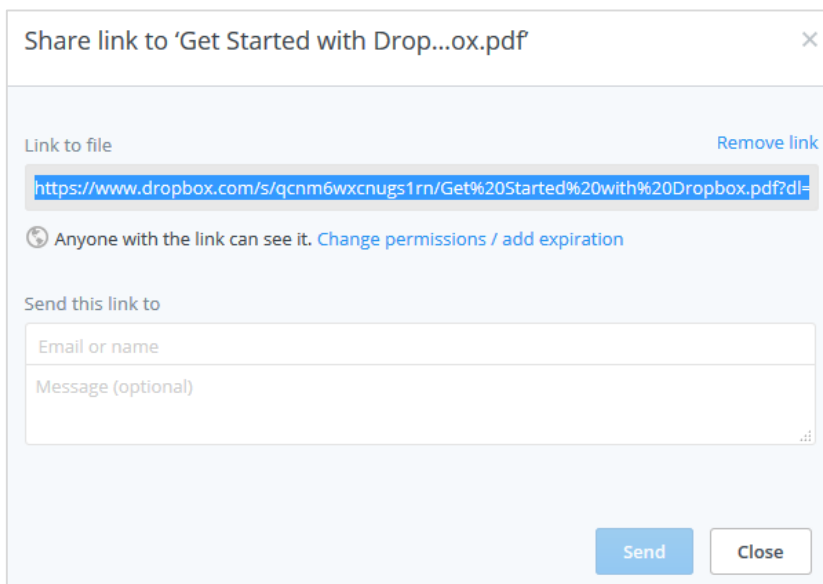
Share link to 'Get Started with Drop...ox.pdf'

×

Link to file

Remove link

https://www.dropbox.com/s/qcnm6wxcnugs1rn/Get%20Started%20with%20Dropbox.pdf?dl=

Anyone with the link can see it. Change permissions / add expiration

Send this link to

Email or name

Message (optional)

Send

Close